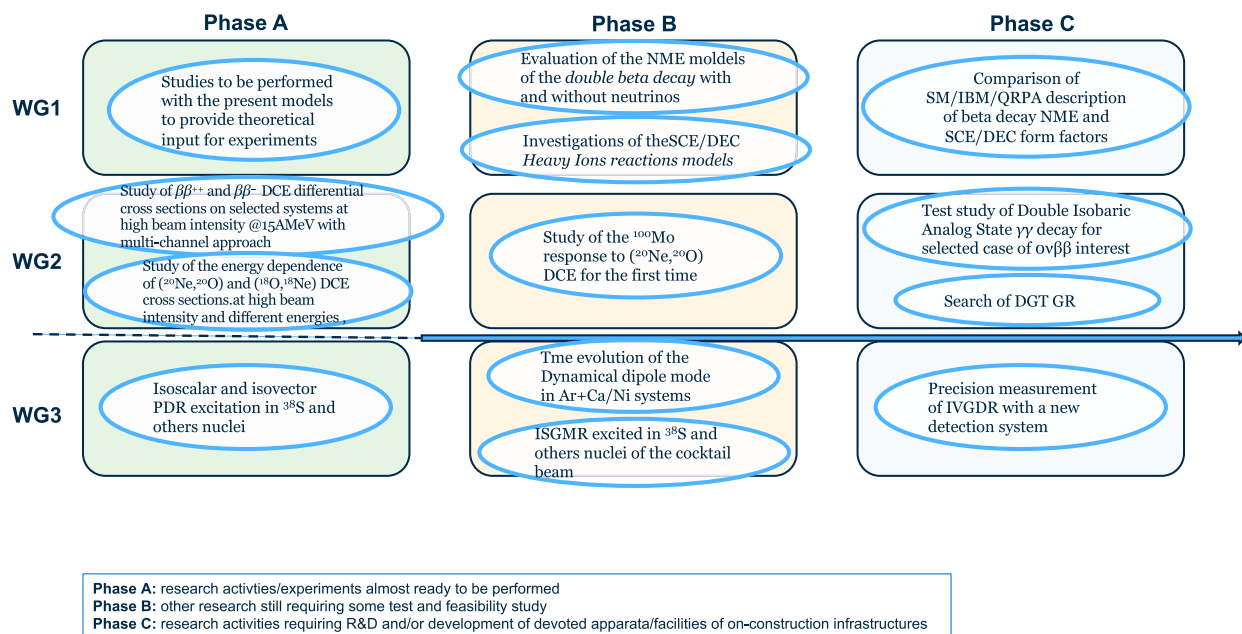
Phase A

Phase B

Phase C

WG1

Studies to be performed with the present models to provide theoretical input for experiments

Evaluation of the NME moldels of the *double beta decay* with and without neutrinos

Investigations of theSCE/DEC *Heavy Ions reactions models*

Comparison of SM/IBM/QRPA description of beta decay NME and SCE/DEC form factors

WG2

Study of $\beta\beta^{++}$ and $\beta\beta^{-}$ DCE differential cross sections on selected systems at high beam intensity @15AMeV with multi-channel approach

Study of the energy dependence of ($^{20}$Ne,$^{20}$O) and ($^{18}$O,$^{18}$Ne) DCE cross sections.at high beam intensity and different energies .

Study of the $^{100}$Mo response to ($^{20}$Ne,$^{20}$O) DCE for the first time

Test study of Double Isobaric Analog State $\gamma\gamma$ decay for selected case of $0\nu\beta\beta$ interest

Search of DGT GR

WG3

Isoscalar and isovector PDR excitation in $^{38}$S and others nuclei

Tme evolution of the Dynamical dipole mode in Ar+Ca/Ni systems

ISGMR excited in $^{38}$S and others nuclei of the cocktail beam

Precision measurement of IVGDR with a new detection system

**Phase A:** research activties/experiments almost ready to be performed
**Phase B:** other research still requiring some test and feasibility study
**Phase C:** research activities requiring R&D and/or development of devoted apparata/facilities of on-construction infrastructures